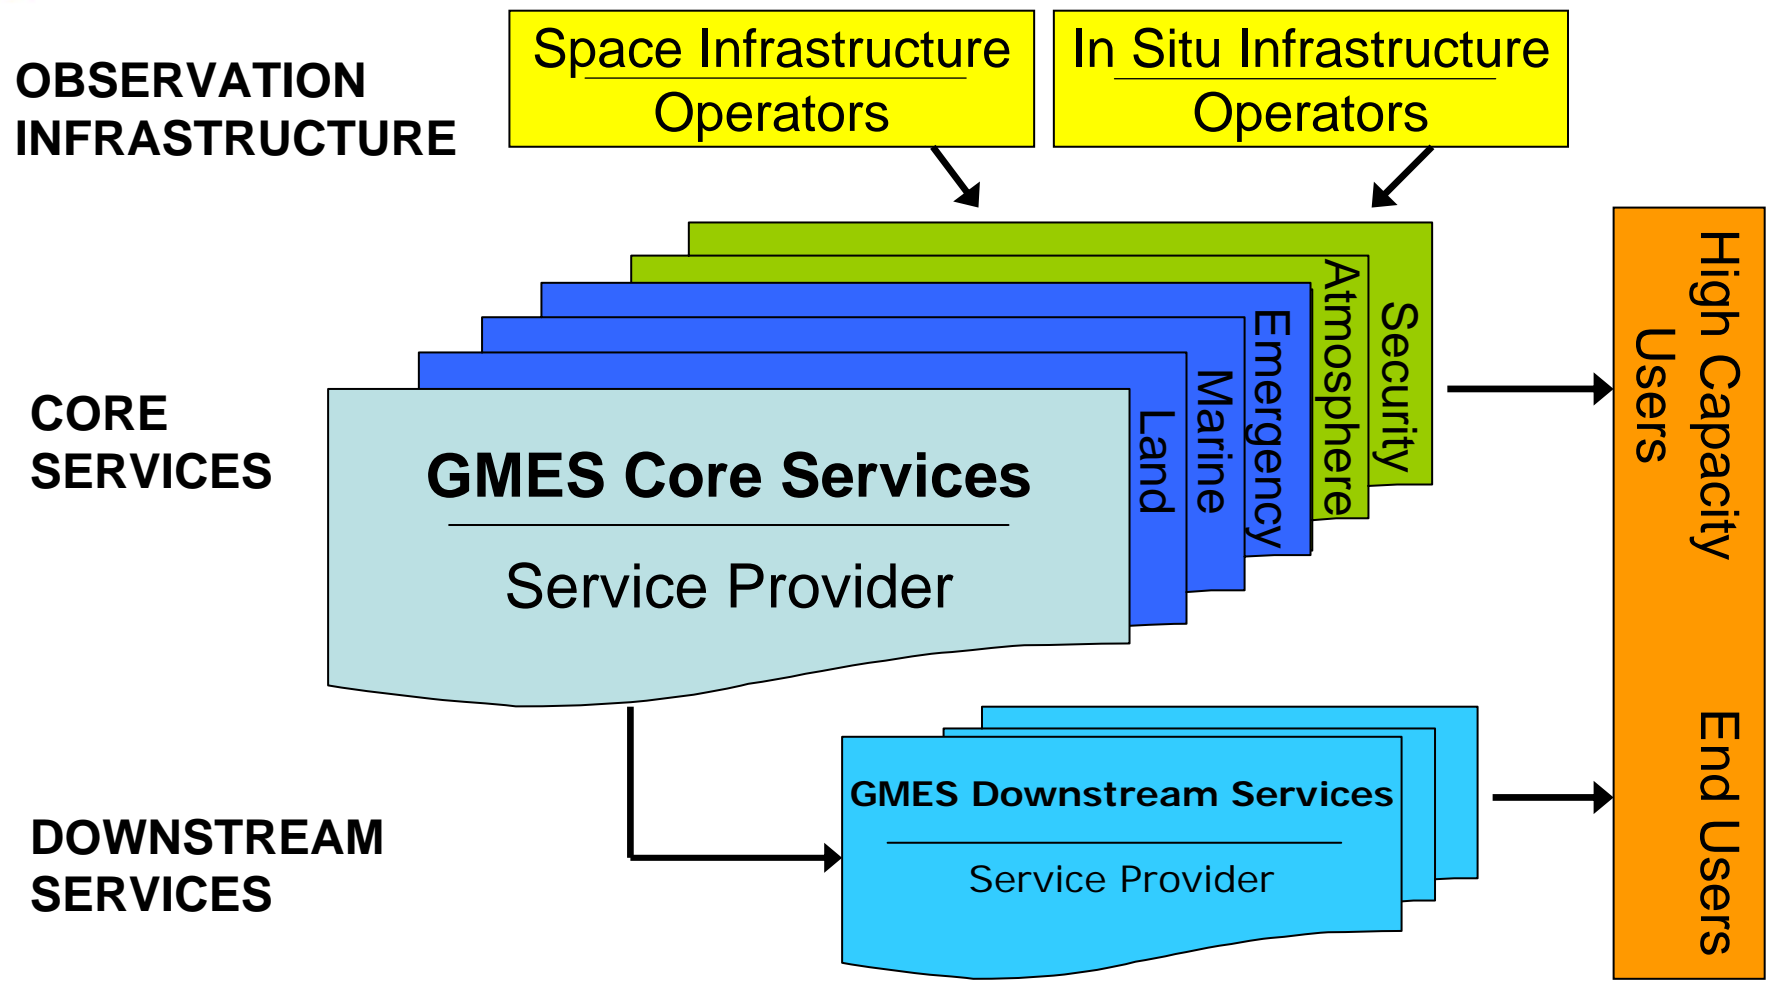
OBSERVATION INFRASTRUCTURE

Space Infrastructure Operators

In Situ Infrastructure Operators

CORE SERVICES

GMES Core Services

Service Provider

Land

Marine

Emergency

Atmosphere

Security

High Capacity Users

End Users

DOWNSTREAM SERVICES

GMES Downstream Services

Service Provider